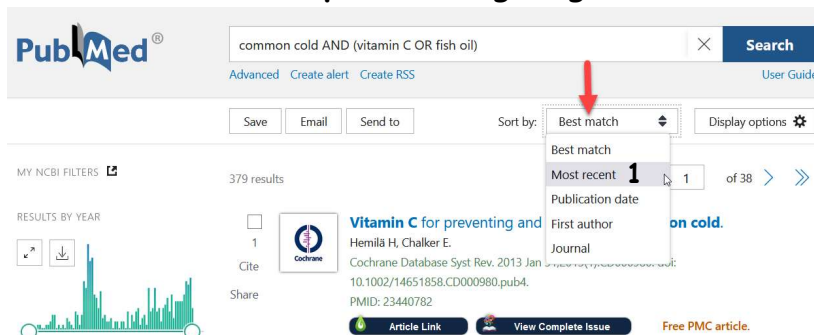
PubMed®

common cold AND (vitamin C OR fish oil)

Search

Advanced Create alert Create RSS

User Guide

Save Email Send to

Sort by: Best match

Display options

Best match
Most recent 1
Publication date
First author
Journal

MY NCBI FILTERS

379 results

1 of 38

RESULTS BY YEAR

1
Cite
Share

Cochrane

Vitamin C for preventing and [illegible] on cold.
Hemilä H, Chalker E.
Cochrane Database Syst Rev. 2013 Jan 3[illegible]
10.1002/14651858.CD000980.pub4.
PMID: 23440782

Article Link

View Complete Issue

Free PMC article.